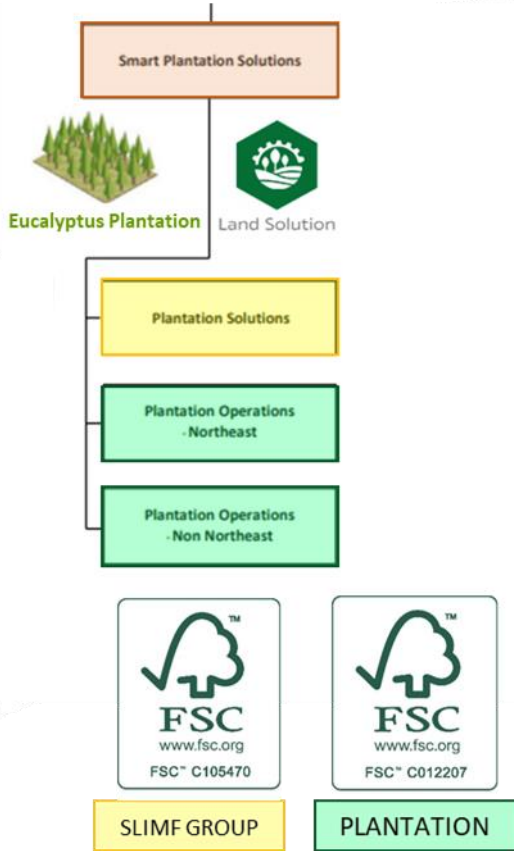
Smart Plantation Solutions

Eucalyptus Plantation

Land Solution

Plantation Solutions

Plantation Operations - Northeast

Plantation Operations - Non Northeast

TM
FSC
www.fsc.org
FSC™ C105470

TM
FSC
www.fsc.org
FSC™ C012207

SLIMF GROUP

PLANTATION